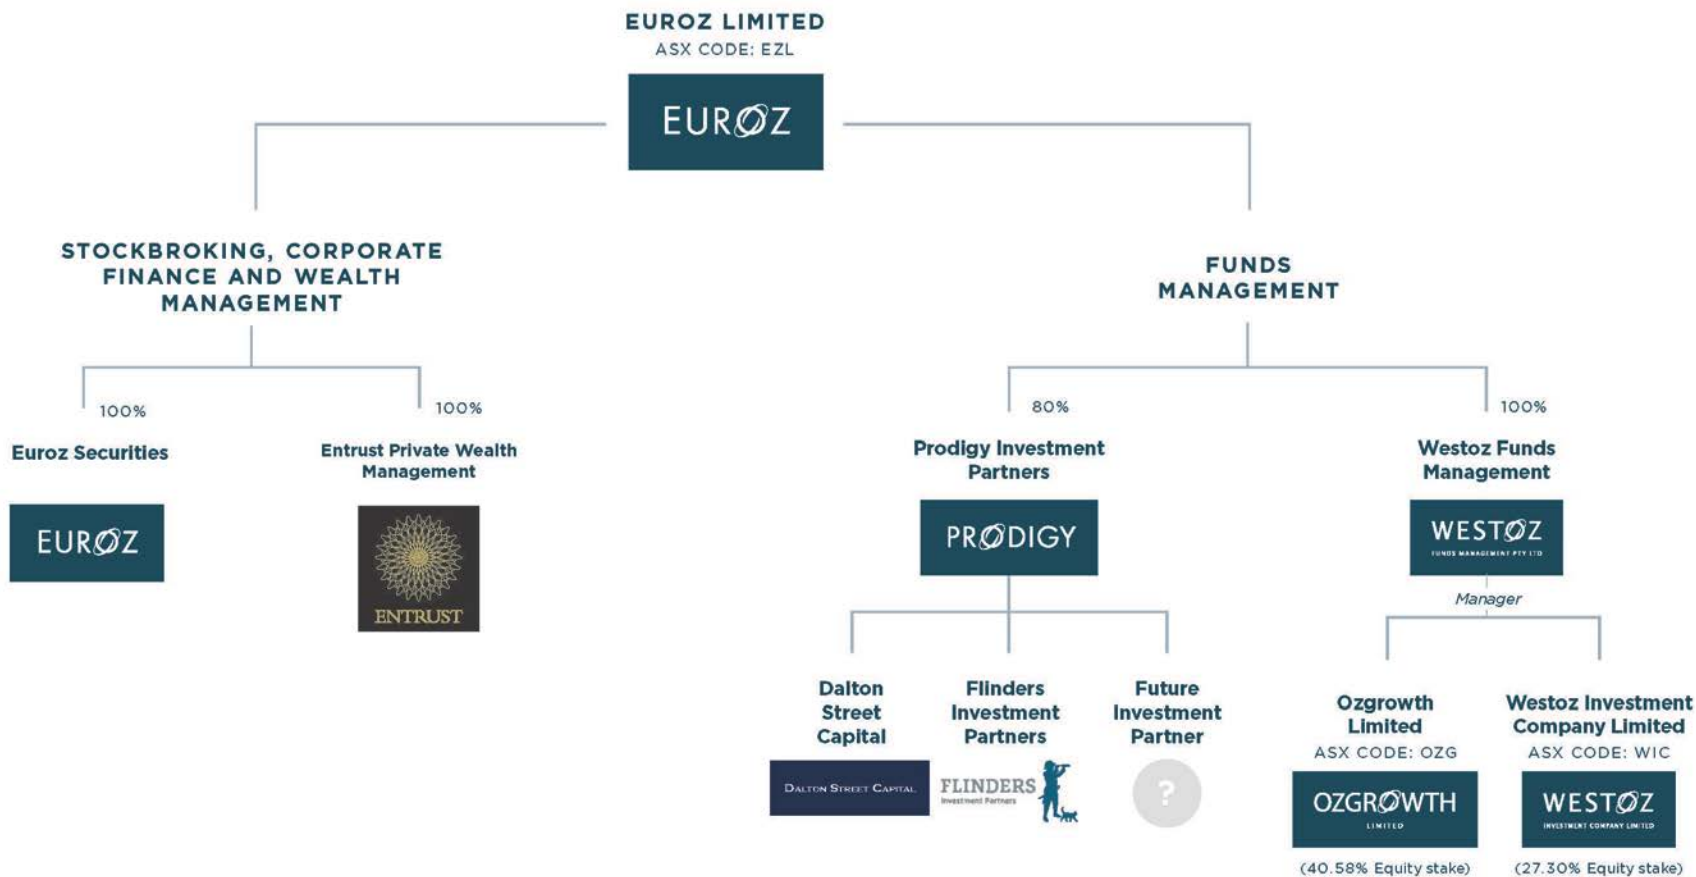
EUROZ LIMITED
ASX CODE: EZL

EURØZ

STOCKBROKING, CORPORATE FINANCE AND WEALTH MANAGEMENT

FUNDS MANAGEMENT

100%

Euroz Securities

EURØZ

100%

Entrust Private Wealth Management

ENTRUST

80%

Prodigy Investment Partners

PRØDIGY

100%

Westoz Funds Management

WESTØZ
FUNDS MANAGEMENT PTY LTD

Manager

Dalton Street Capital

Dalton Street Capital

Flinders Investment Partners

FLINDERS
Investment Partners

Future Investment Partner

?

Ozgrowth Limited
ASX CODE: OZG

OZGRØWTH
LIMITED

(40.58% Equity stake)

Westoz Investment Company Limited
ASX CODE: WIC

WESTØZ
INVESTMENT COMPANY LIMITED

(27.30% Equity stake)